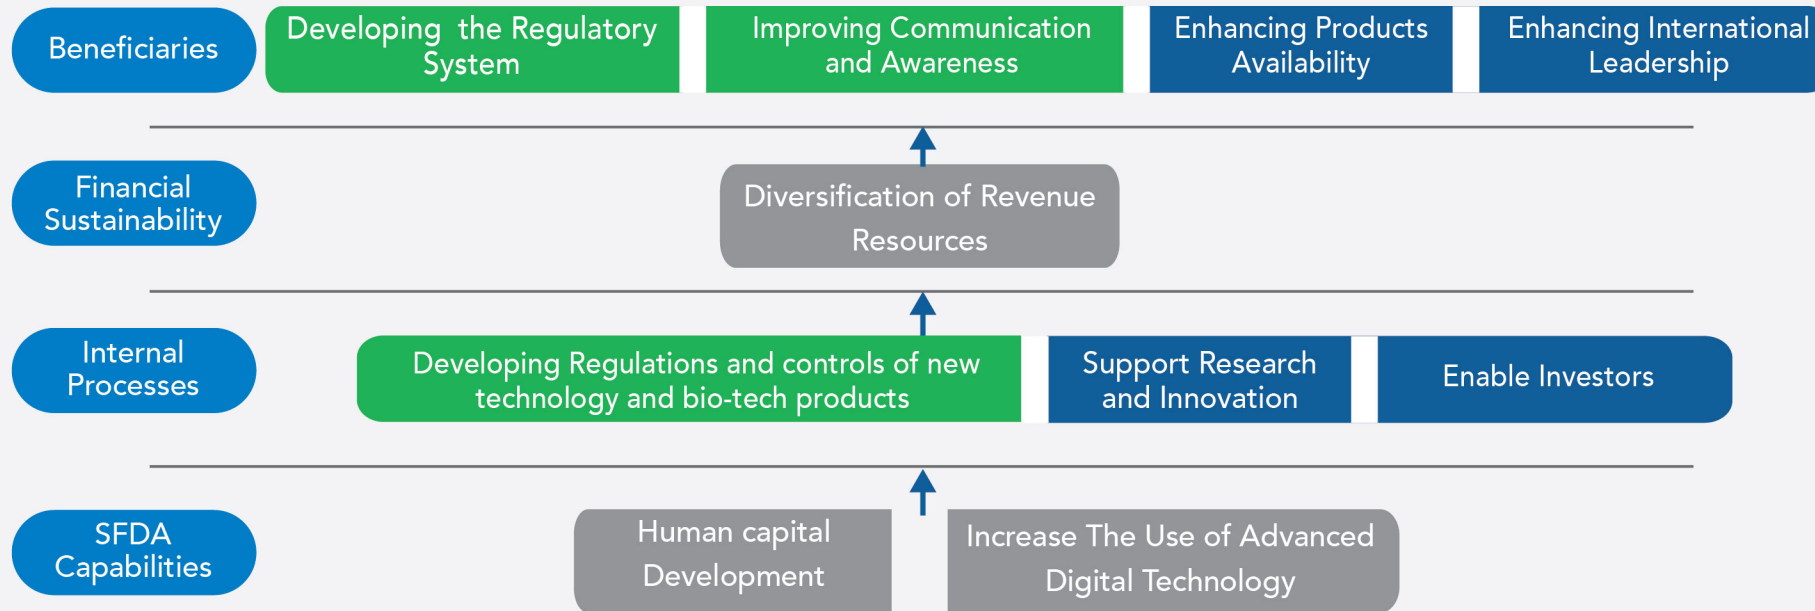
Beneficiaries

Developing the Regulatory System

Improving Communication and Awareness

Enhancing Products Availability

Enhancing International Leadership

Financial Sustainability

Diversification of Revenue Resources

Internal Processes

Developing Regulations and controls of new technology and bio-tech products

Support Research and Innovation

Enable Investors

SFDA Capabilities

Human capital Development

Increase The Use of Advanced Digital Technology